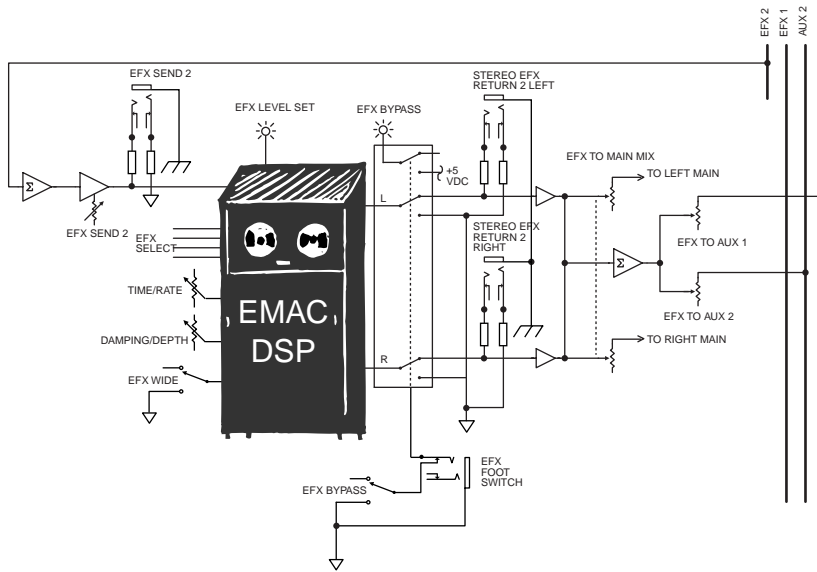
EFX 2
EFX 1
AUX 2

EFX SEND 2

EFX LEVEL SET

EFX BYPASS

STEREO EFX RETURN 2 LEFT

$\Sigma$

EFX SEND 2

+5 VDC

EFX TO MAIN MIX

TO LEFT MAIN

L

EFX SELECT

STEREO EFX RETURN 2 RIGHT

$\Sigma$

EFX TO AUX 1

TIME/RATE

EMAC DSP

EFX TO AUX 2

DAMPING/DEPTH

R

TO RIGHT MAIN

EFX WIDE

EFX FOOT SWITCH

EFX BYPASS